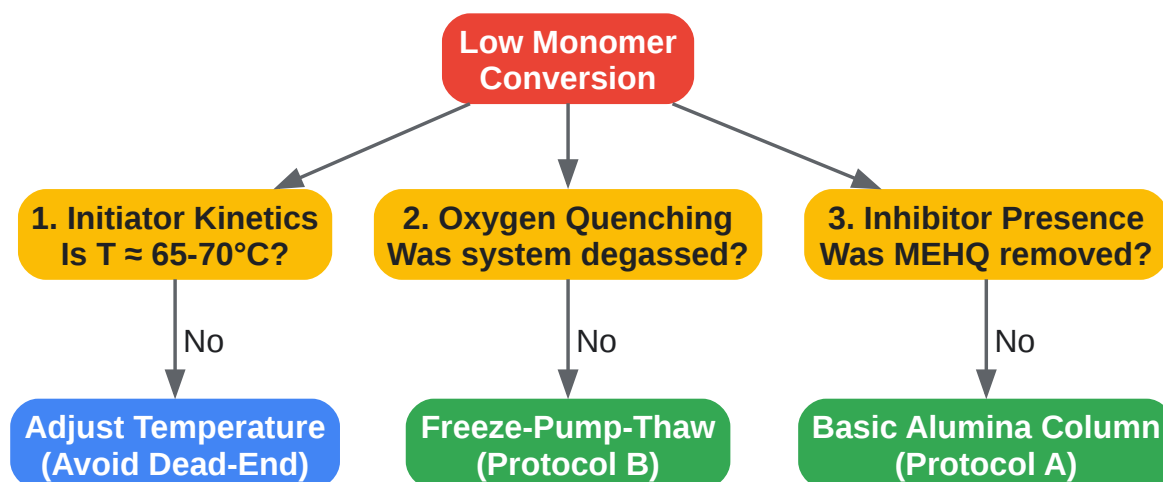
Low Monomer Conversion

1. Initiator Kinetics Is T ≈ 65-70°C?

No

Adjust Temperature (Avoid Dead-End)

2. Oxygen Quenching Was system degassed?

No

Freeze-Pump-Thaw (Protocol B)

3. Inhibitor Presence Was MEHQ removed?

No

Basic Alumina Column (Protocol A)